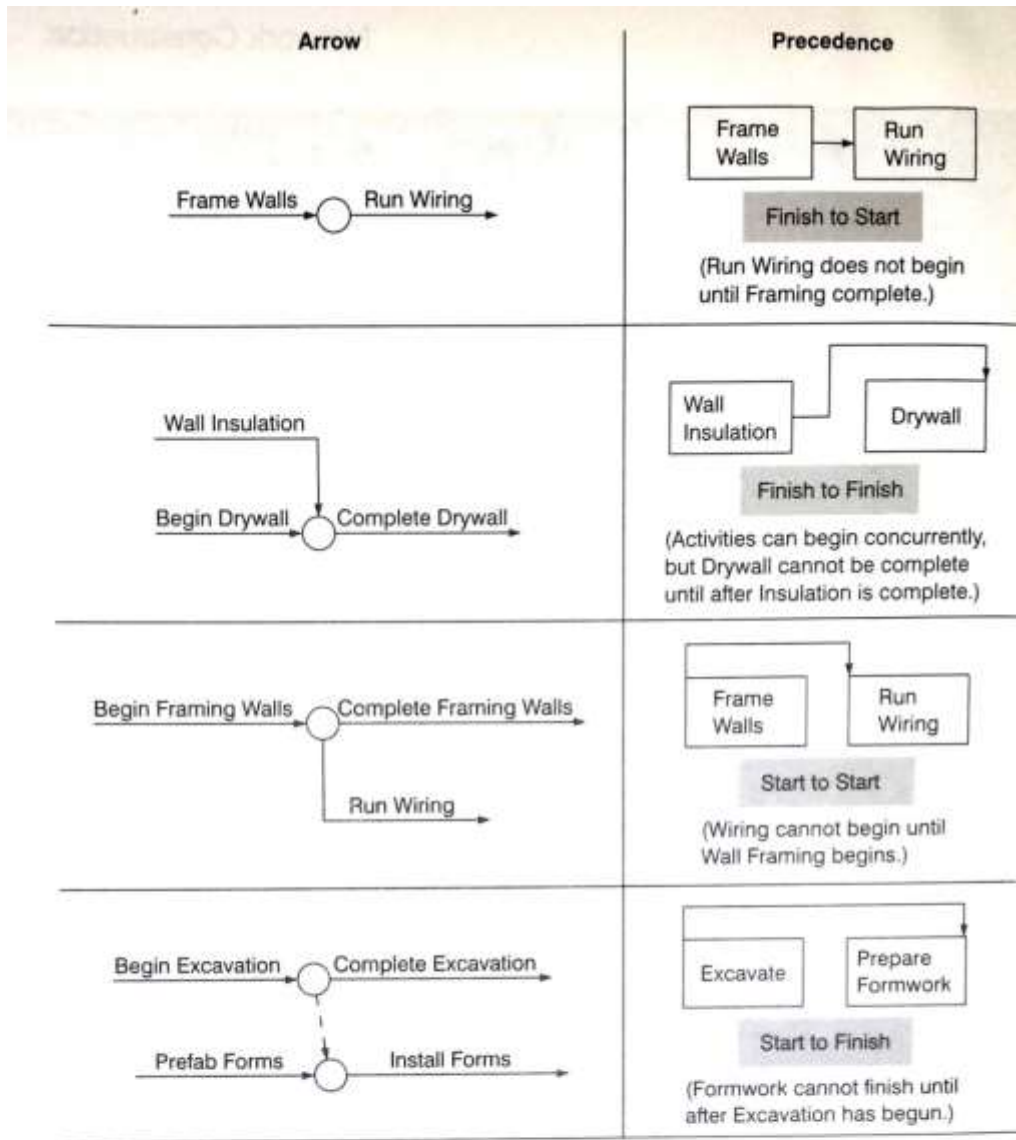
| Arrow | Precedence |
|---|---|
| Frame Walls, Run Wiring | Frame Walls, Run Wiring<br>Finish to Start<br>(Run Wiring does not begin until Framing complete.) |
| Wall Insulation<br>Begin Drywall, Complete Drywall | Wall Insulation, Drywall<br>Finish to Finish<br>(Activities can begin concurrently, but Drywall cannot be complete until after Insulation is complete.) |
| Begin Framing Walls, Complete Framing Walls<br>Run Wiring | Frame Walls, Run Wiring<br>Start to Start<br>(Wiring cannot begin until Wall Framing begins.) |
| Begin Excavation, Complete Excavation<br>Prefab Forms, Install Forms | Excavate, Prepare Formwork<br>Start to Finish<br>(Formwork cannot finish until after Excavation has begun.) |